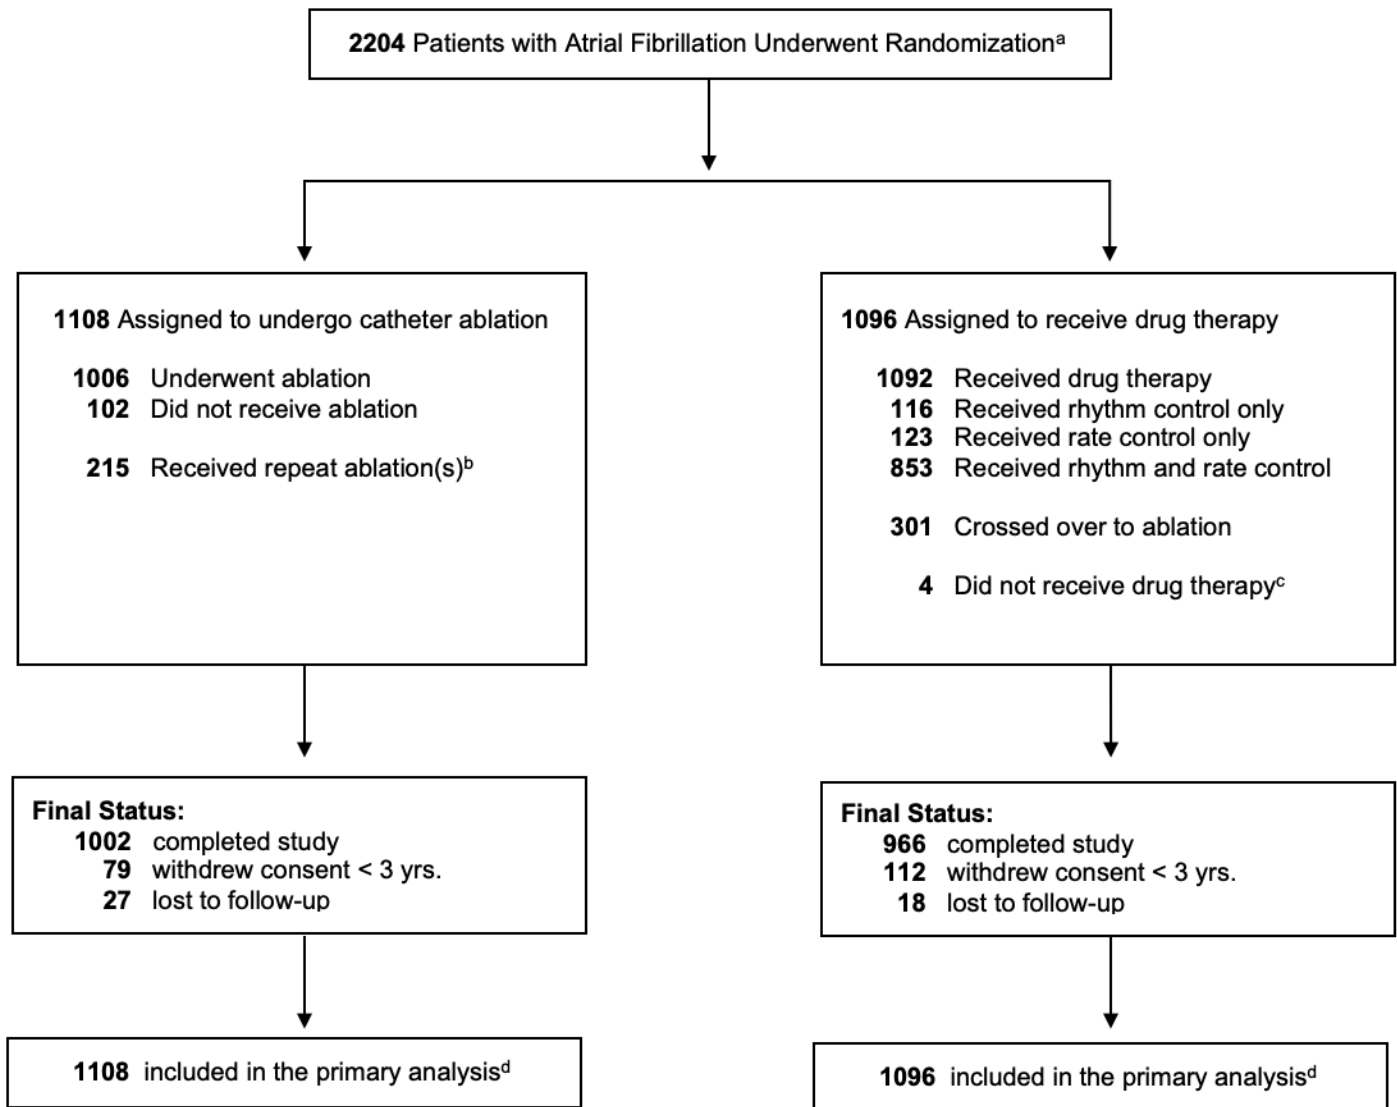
**2204** Patients with Atrial Fibrillation Underwent Randomization$^{a}$

**1108** Assigned to undergo catheter ablation

**1006** Underwent ablation
**102** Did not receive ablation

**215** Received repeat ablation(s)$^{b}$

**1096** Assigned to receive drug therapy

**1092** Received drug therapy
**116** Received rhythm control only
**123** Received rate control only
**853** Received rhythm and rate control

**301** Crossed over to ablation

**4** Did not receive drug therapy$^{c}$

**Final Status:**
**1002** completed study
**79** withdrew consent < 3 yrs.
**27** lost to follow-up

**Final Status:**
**966** completed study
**112** withdrew consent < 3 yrs.
**18** lost to follow-up

**1108** included in the primary analysis$^{d}$

**1096** included in the primary analysis$^{d}$